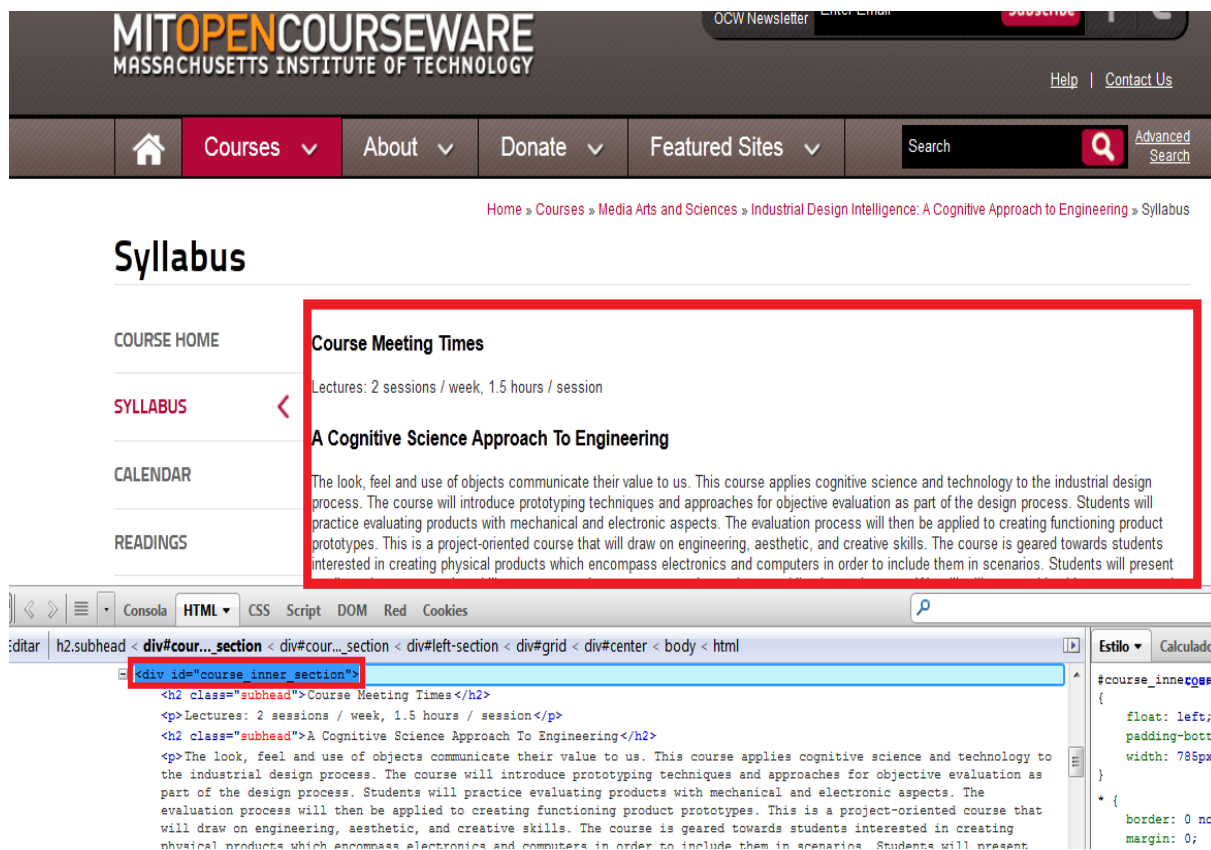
MITOPENCOURSEWARE
MASSACHUSETTS INSTITUTE OF TECHNOLOGY

OCW Newsletter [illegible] Subscribe

Help | Contact Us

Courses About Donate Featured Sites Search Advanced Search

Home » Courses » Media Arts and Sciences » Industrial Design Intelligence: A Cognitive Approach to Engineering » Syllabus

Syllabus

COURSE HOME
SYLLABUS
CALENDAR
READINGS

Course Meeting Times

Lectures: 2 sessions / week, 1.5 hours / session

A Cognitive Science Approach To Engineering

The look, feel and use of objects communicate their value to us. This course applies cognitive science and technology to the industrial design process. The course will introduce prototyping techniques and approaches for objective evaluation as part of the design process. Students will practice evaluating products with mechanical and electronic aspects. The evaluation process will then be applied to creating functioning product prototypes. This is a project-oriented course that will draw on engineering, aesthetic, and creative skills. The course is geared towards students interested in creating physical products which encompass electronics and computers in order to include them in scenarios. Students will present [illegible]

Consola HTML CSS Script DOM Red Cookies

Editar h2.subhead < div#cour..._section < div#cour..._section < div#left-section < div#grid < div#center < body < html

Estilo Calculado

<div id="course_inner_section">
<h2 class="subhead">Course Meeting Times</h2>
<p>Lectures: 2 sessions / week, 1.5 hours / session</p>
<h2 class="subhead">A Cognitive Science Approach To Engineering</h2>
<p>The look, feel and use of objects communicate their value to us. This course applies cognitive science and technology to the industrial design process. The course will introduce prototyping techniques and approaches for objective evaluation as part of the design process. Students will practice evaluating products with mechanical and electronic aspects. The evaluation process will then be applied to creating functioning product prototypes. This is a project-oriented course that will draw on engineering, aesthetic, and creative skills. The course is geared towards students interested in creating physical products which encompass electronics and computers in order to include them in scenarios. Students will present

#course_inner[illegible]
{
float: left;
padding-bott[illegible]
width: 785px
}
* {
border: 0 n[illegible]
margin: 0;